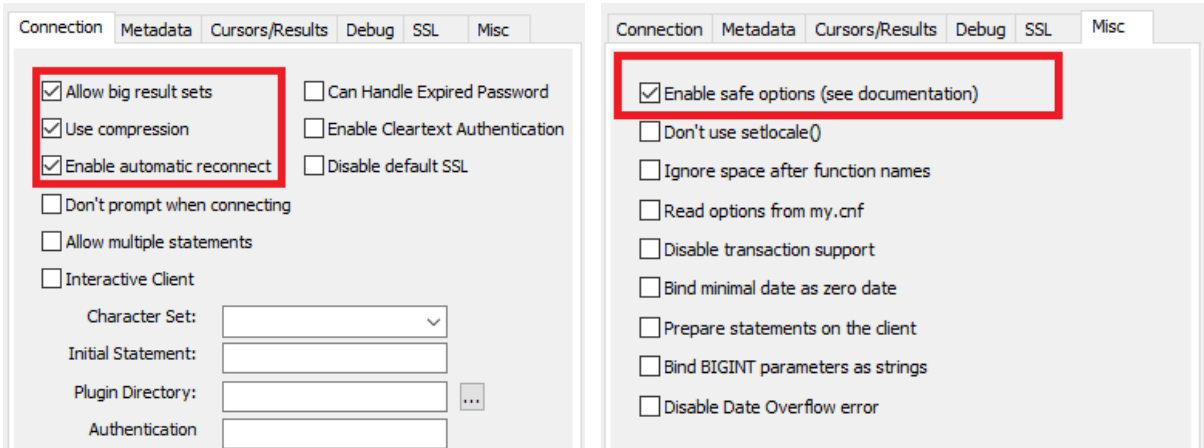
Connection | Metadata | Cursors/Results | Debug | SSL | Misc

☑ Allow big result sets
☑ Use compression
☑ Enable automatic reconnect
☐ Don't prompt when connecting
☐ Allow multiple statements
☐ Interactive Client

☐ Can Handle Expired Password
☐ Enable Cleartext Authentication
☐ Disable default SSL

Character Set:
Initial Statement:
Plugin Directory: ...
Authentication

Connection | Metadata | Cursors/Results | Debug | SSL | Misc

☑ Enable safe options (see documentation)
☐ Don't use setlocale()
☐ Ignore space after function names
☐ Read options from my.cnf
☐ Disable transaction support
☐ Bind minimal date as zero date
☐ Prepare statements on the client
☐ Bind BIGINT parameters as strings
☐ Disable Date Overflow error